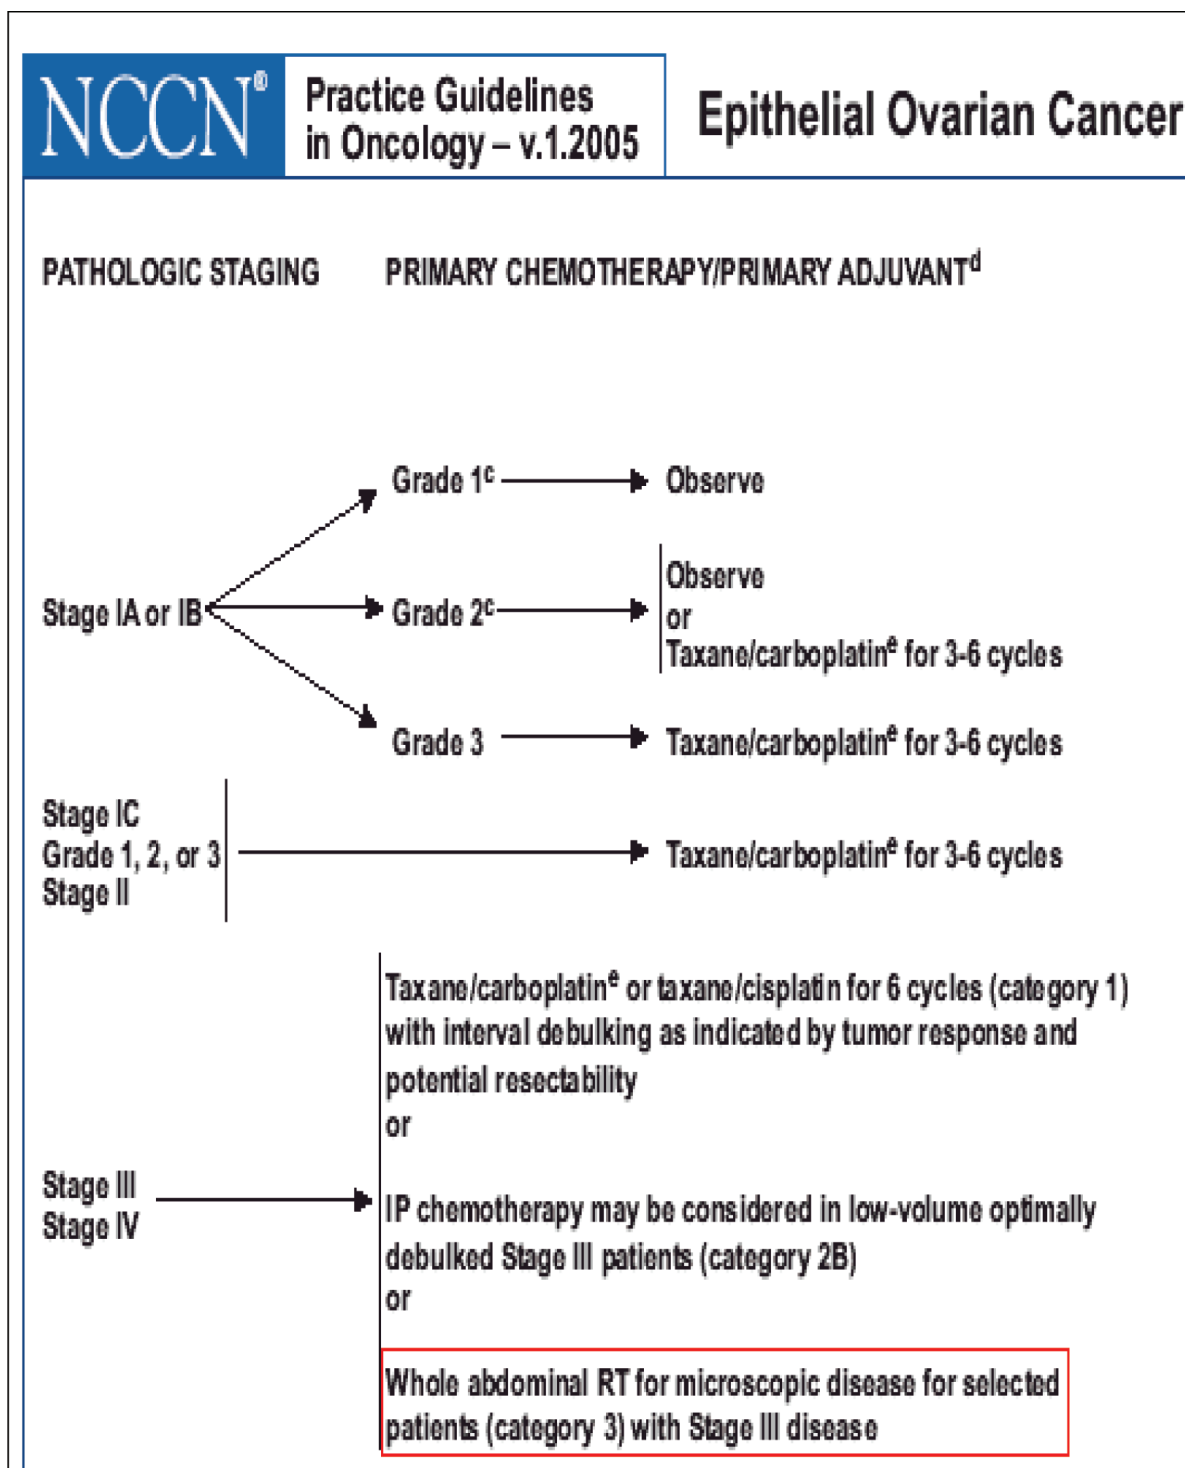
NCCN®

Practice Guidelines in Oncology – v.1.2005

Epithelial Ovarian Cancer

PATHOLOGIC STAGING

PRIMARY CHEMOTHERAPY/PRIMARY ADJUVANT$^{d}$

Stage IA or IB

Grade 1$^{c}$

Observe

Grade 2$^{c}$

Observe
or
Taxane/carboplatin$^{e}$ for 3-6 cycles

Grade 3

Taxane/carboplatin$^{e}$ for 3-6 cycles

Stage IC
Grade 1, 2, or 3
Stage II

Taxane/carboplatin$^{e}$ for 3-6 cycles

Stage III
Stage IV

Taxane/carboplatin$^{e}$ or taxane/cisplatin for 6 cycles (category 1) with interval debulking as indicated by tumor response and potential resectability
or
IP chemotherapy may be considered in low-volume optimally debulked Stage III patients (category 2B)
or
Whole abdominal RT for microscopic disease for selected patients (category 3) with Stage III disease